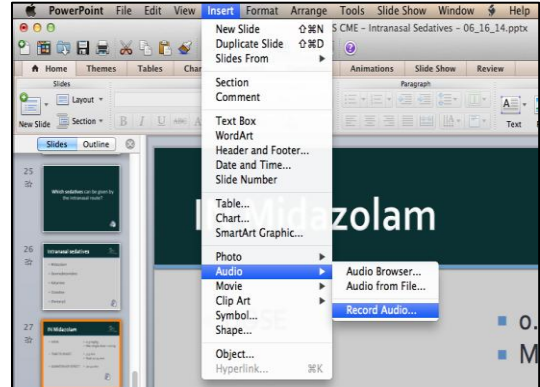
PowerPoint File Edit View Insert Format Arrange Tools Slide Show Window Help

S CME - Intranasal Sedatives - 06_16_14.pptx

Home Themes Tables Char

Animations Slide Show Review

Slides

Paragraph

Layout

New Slide Section

Text

Slides Outline

25

Which sedative can be given by the intranasal route?

26

Intranasal Sedatives

27

IN Midazolam

New Slide ⇧⌘N
Duplicate Slide ⇧⌘D
Slides From
Section
Comment
Text Box
WordArt
Header and Footer...
Date and Time...
Slide Number
Table...
Chart...
SmartArt Graphic...
Photo
Audio
Movie
Clip Art
Symbol...
Shape...
Object...
Hyperlink... ⌘K

Audio Browser...
Audio from File...
Record Audio...

Midazolam

SE

0.

M